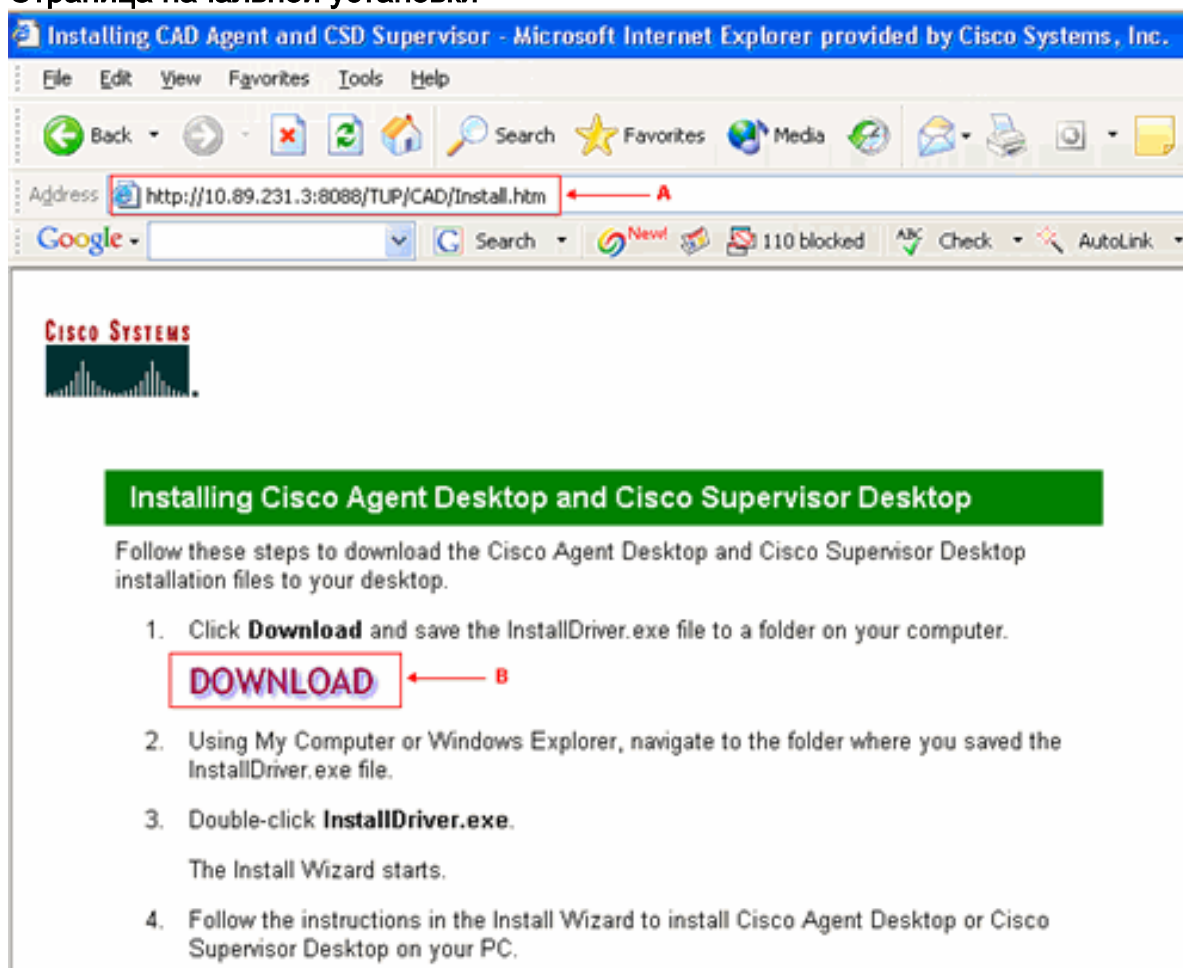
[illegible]

Installing CAD Agent and CSD Supervisor - Microsoft Internet Explorer provided by Cisco Systems, Inc.

File Edit View Favorites Tools Help

Back Search Favorites Media

Address http://10.89.231.3:8088/TUP/CAD/Install.htm A

Google Search New! 110 blocked Check AutoLink

Cisco Systems

Installing Cisco Agent Desktop and Cisco Supervisor Desktop

Follow these steps to download the Cisco Agent Desktop and Cisco Supervisor Desktop installation files to your desktop.

1. Click **Download** and save the InstallDriver.exe file to a folder on your computer.

DOWNLOAD B

2. Using My Computer or Windows Explorer, navigate to the folder where you saved the InstallDriver.exe file.

3. Double-click **InstallDriver.exe**.

The Install Wizard starts.

4. Follow the instructions in the Install Wizard to install Cisco Agent Desktop or Cisco Supervisor Desktop on your PC.